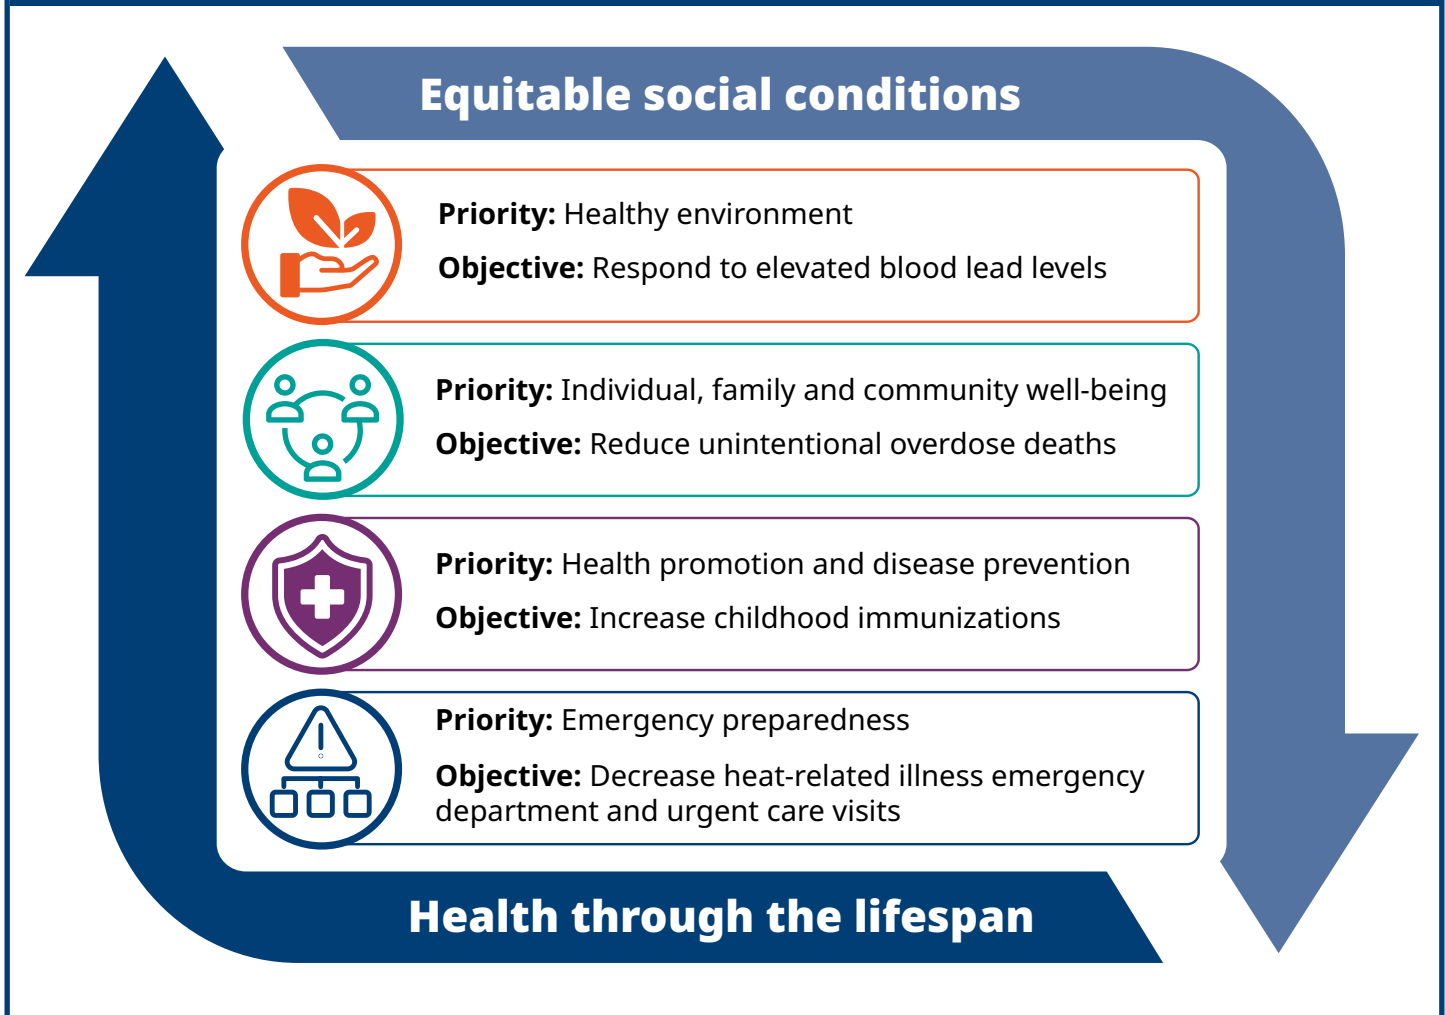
Equitable social conditions

**Priority:** Healthy environment

**Objective:** Respond to elevated blood lead levels

**Priority:** Individual, family and community well-being

**Objective:** Reduce unintentional overdose deaths

**Priority:** Health promotion and disease prevention

**Objective:** Increase childhood immunizations

**Priority:** Emergency preparedness

**Objective:** Decrease heat-related illness emergency department and urgent care visits

Health through the lifespan